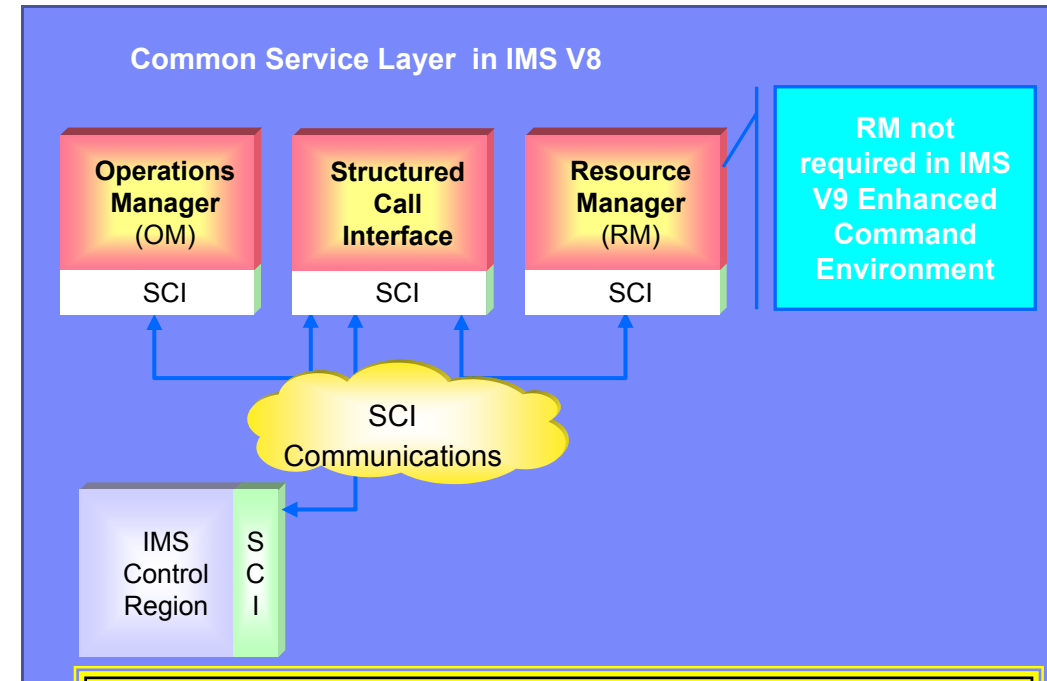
Common Service Layer in IMS V8

Operations Manager (OM)

SCI

Structured Call Interface

SCI

Resource Manager (RM)

SCI

RM not required in IMS V9 Enhanced Command Environment

SCI Communications

IMS Control Region

SCI